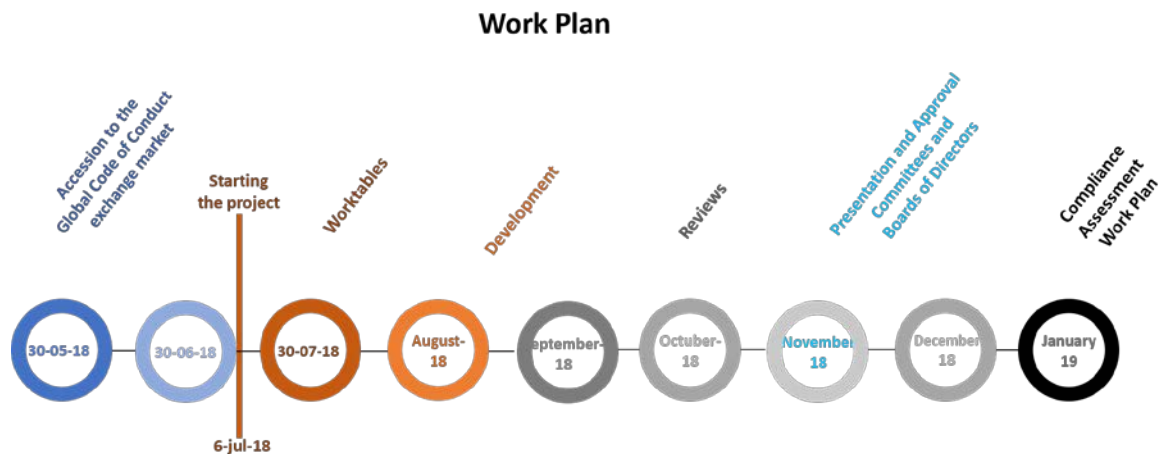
Work Plan

Accession to the Global Code of Conduct exchange market

Starting the project

Worktables

Development

Reviews

Presentation and Approval Committees and Boards of Directors

Compliance Assessment Work Plan

30-05-18

30-06-18

30-07-18

August-18

eptember-18

October-18

Novembe 18

December 18

January 19

6-jul-18